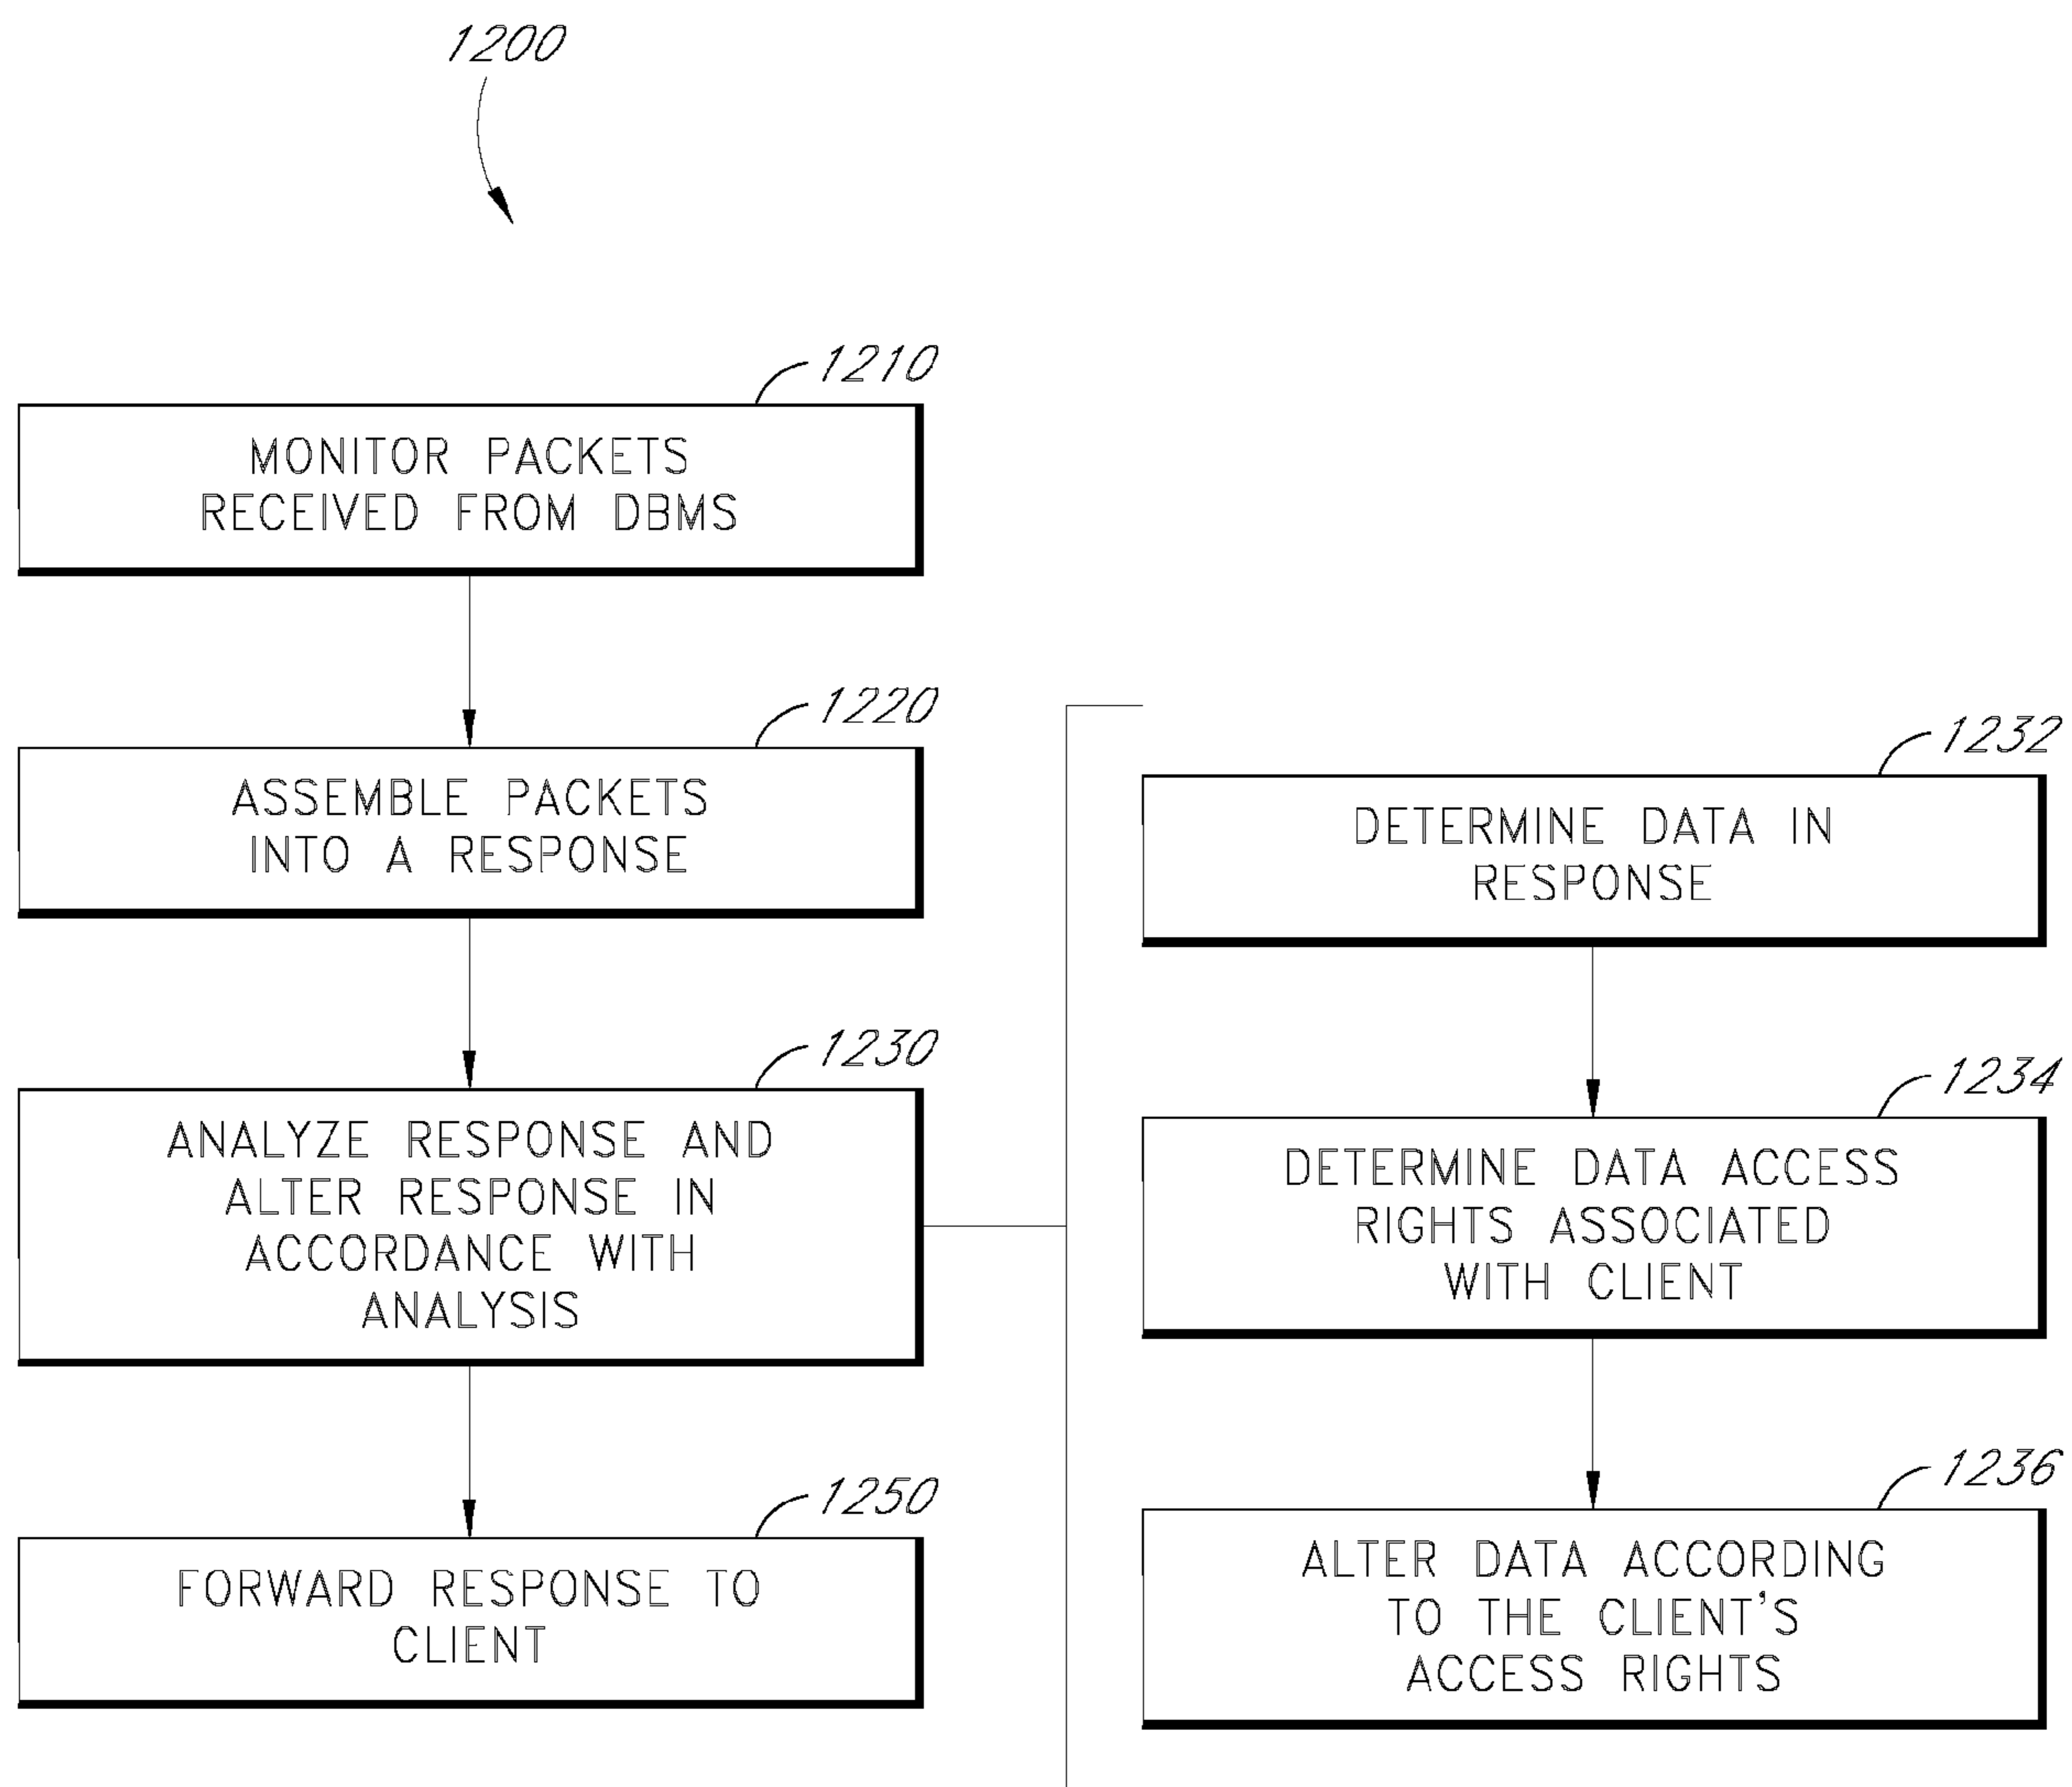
1200

1210

MONITOR PACKETS RECEIVED FROM DBMS

1220

ASSEMBLE PACKETS INTO A RESPONSE

1230

ANALYZE RESPONSE AND ALTER RESPONSE IN ACCORDANCE WITH ANALYSIS

1250

FORWARD RESPONSE TO CLIENT

1232

DETERMINE DATA IN RESPONSE

1234

DETERMINE DATA ACCESS RIGHTS ASSOCIATED WITH CLIENT

1236

ALTER DATA ACCORDING TO THE CLIENT'S ACCESS RIGHTS